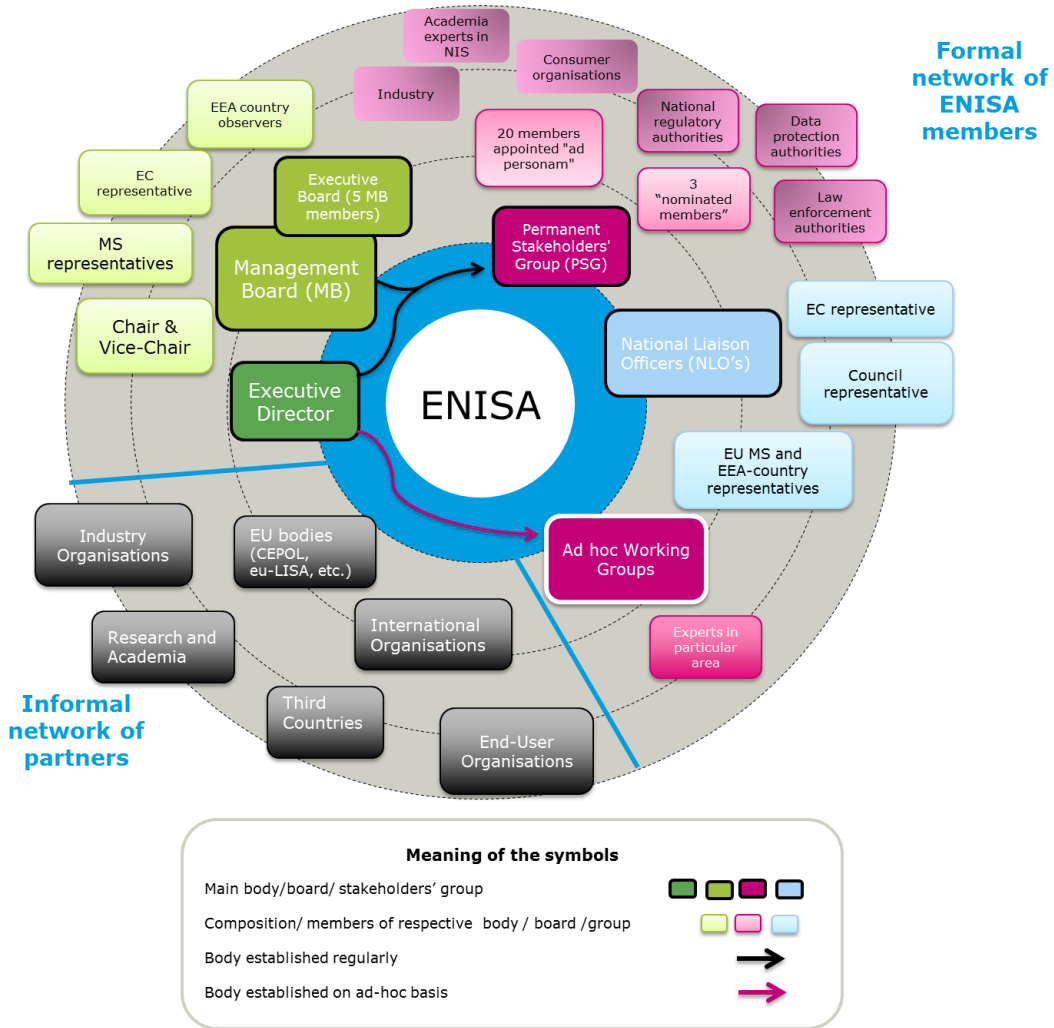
Formal network of ENISA members

Academia experts in NIS

Consumer organisations

Industry

EEA country observers

National regulatory authorities

Data protection authorities

20 members appointed "ad personam"

EC representative

Executive Board (5 MB members)

3 "nominated members"

Law enforcement authorities

MS representatives

Management Board (MB)

Permanent Stakeholders' Group (PSG)

EC representative

Chair & Vice-Chair

National Liaison Officers (NLO's)

Council representative

Executive Director

ENISA

EU MS and EEA-country representatives

Industry Organisations

EU bodies (CEPOL, eu-LISA, etc.)

Ad hoc Working Groups

Research and Academia

International Organisations

Experts in particular area

Informal network of partners

Third Countries

End-User Organisations

Meaning of the symbols

Main body/board/ stakeholders' group

Composition/ members of respective body / board /group

Body established regularly

Body established on ad-hoc basis